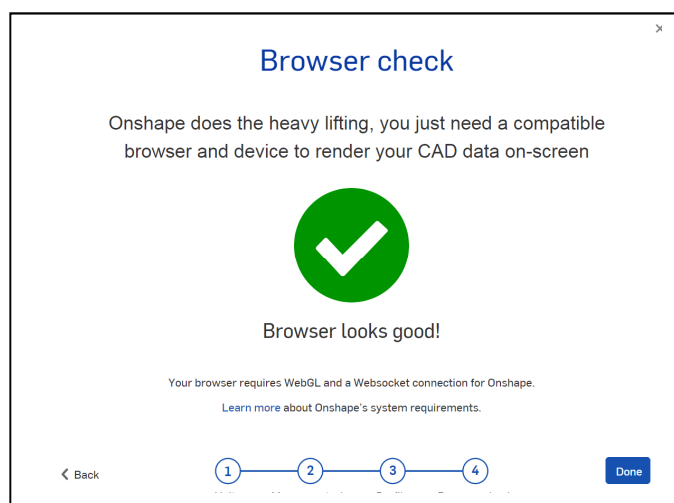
×

Browser check

Onshape does the heavy lifting, you just need a compatible browser and device to render your CAD data on-screen

Browser looks good!

Your browser requires WebGL and a Websocket connection for Onshape.

Learn more about Onshape's system requirements.

‹ Back

1 2 3 4

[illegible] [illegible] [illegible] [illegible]

Done